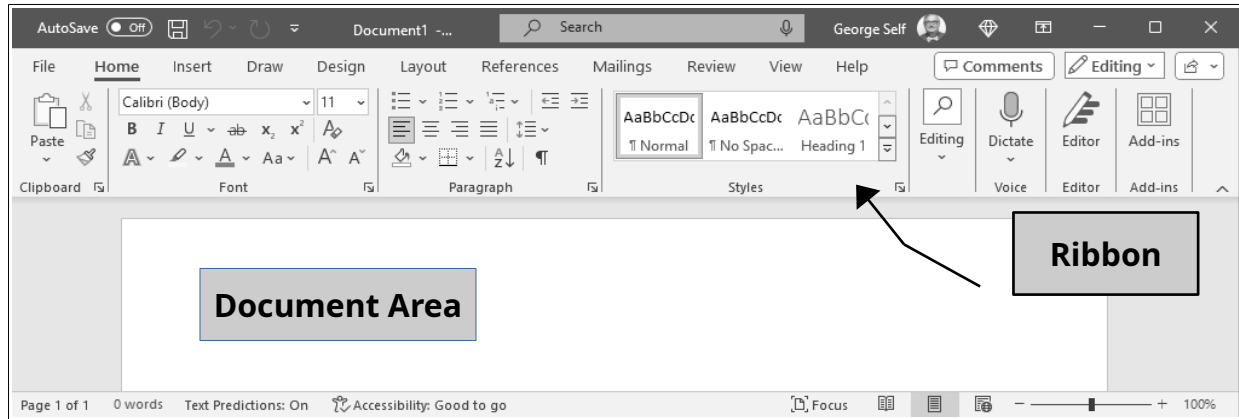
AutoSave Off Document1 -... Search George Self

File Home Insert Draw Design Layout References Mailings Review View Help Comments Editing

Paste Calibri (Body) 11 B I U ab $x_2$ $x^2$ A Aa A A AaBbCcDc AaBbCcDc AaBbCc ¶ Normal ¶ No Spac... Heading 1 Editing Dictate Editor Add-ins

Clipboard Font Paragraph Styles Voice Editor Add-ins

Ribbon

Document Area

Page 1 of 1 0 words Text Predictions: On Accessibility: Good to go Focus 100%